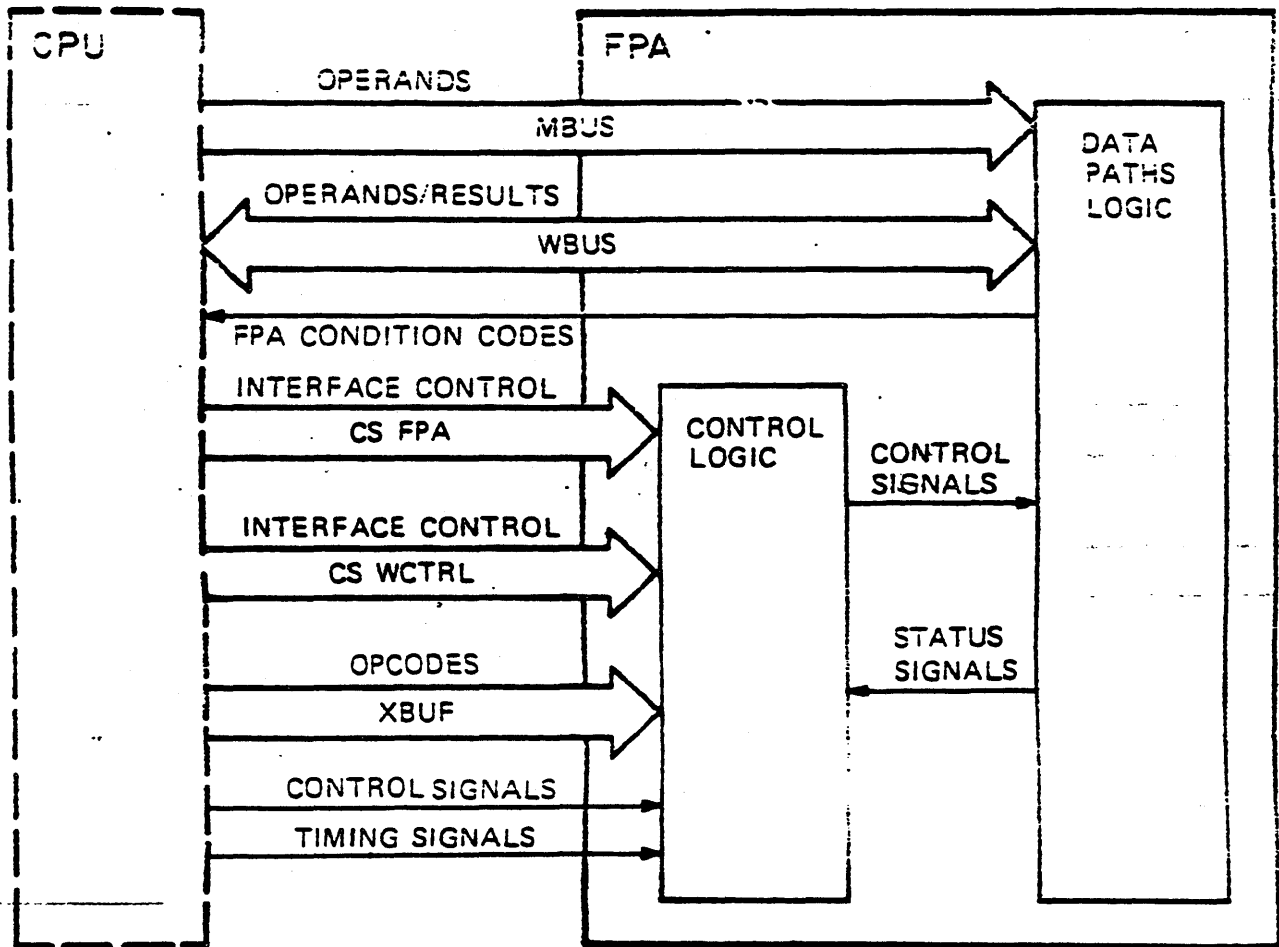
CPU

FPA

OPERANDS

MBUS

OPERANDS/RESULTS

WBUS

DATA PATHS LOGIC

FPA CONDITION CODES

INTERFACE CONTROL

CS FPA

CONTROL LOGIC

CONTROL SIGNALS

INTERFACE CONTROL

CS WCTRL

STATUS SIGNALS

OPCODES

XBUF

CONTROL SIGNALS

TIMING SIGNALS